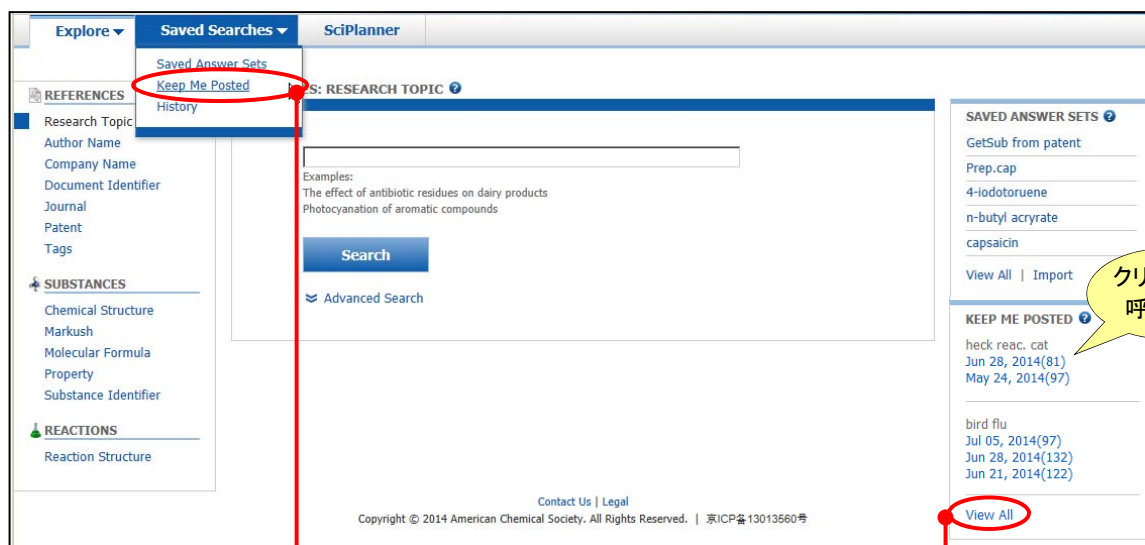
Explore ▾ Saved Searches ▾ SciPlanner

Saved Answer Sets
Keep Me Posted
History

REFERENCES
Research Topic
Author Name
Company Name
Document Identifier
Journal
Patent
Tags

SUBSTANCES
Chemical Structure
Markush
Molecular Formula
Property
Substance Identifier

REACTIONS
Reaction Structure

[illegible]S: RESEARCH TOPIC

Examples:
The effect of antibiotic residues on dairy products
Photocyanation of aromatic compounds

Search

Advanced Search

SAVED ANSWER SETS
GetSub from patent
Prep.cap
4-iodotoruene
n-butyl acryrate
capsaicin
View All | Import

クリ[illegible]
呼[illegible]

KEEP ME POSTED
heck reac. cat
Jun 28, 2014(81)
May 24, 2014(97)

bird flu
Jul 05, 2014(97)
Jun 28, 2014(132)
Jun 21, 2014(122)

View All

Contact Us | Legal
Copyright © 2014 American Chemical Society. All Rights Reserved. | 京ICP备13013560号